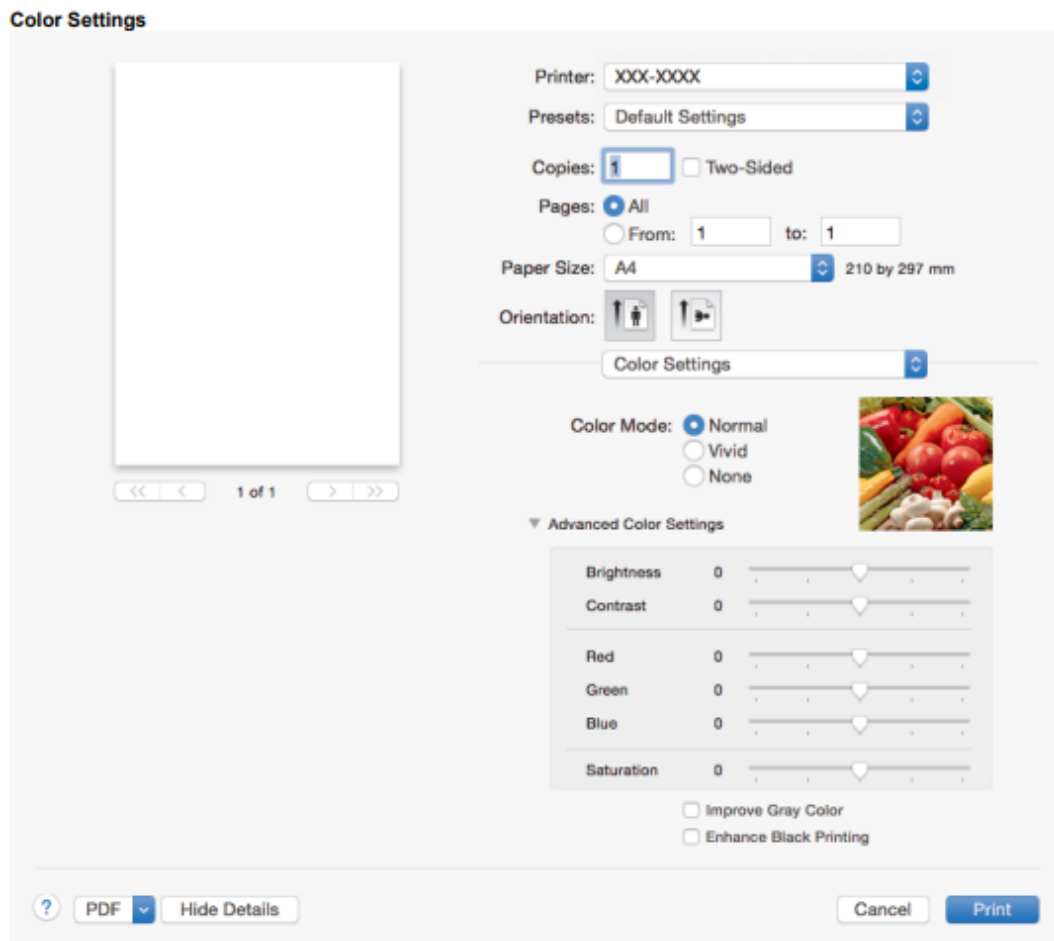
Color Settings

1 of 1

Printer: XXX-XXXX
Presets: Default Settings
Copies: 1 Two-Sided
Pages: All
From: 1 to: 1
Paper Size: A4 210 by 297 mm
Orientation:
Color Settings
Color Mode: Normal
Vivid
None
Advanced Color Settings
Brightness 0
Contrast 0
Red 0
Green 0
Blue 0
Saturation 0
Improve Gray Color
Enhance Black Printing

? PDF Hide Details Cancel Print